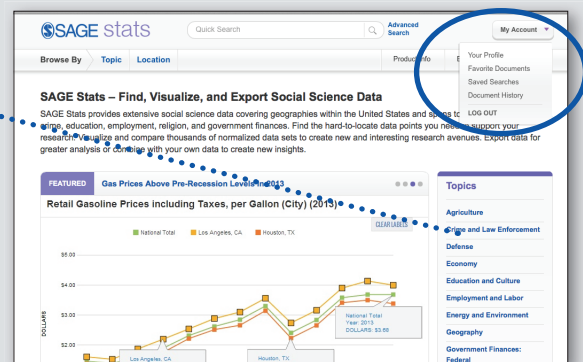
SAGE stats

Quick Search

Advanced Search

My Account

Your Profile
Favorite Documents
Saved Searches
Document History
LOG OUT

Browse By
Topic
Location

Product Info

SAGE Stats – Find, Visualize, and Export Social Science Data

SAGE Stats provides extensive social science data covering geographies within the United States and spans to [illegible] crime, education, employment, religion, and government finances. Find the hard-to-locate data points you need to support your research. Visualize and compare thousands of normalized data sets to create new and interesting research avenues. Export data for greater analysis or combine with your own data to create new insights.

FEATURED
Gas Prices Above Pre-Recession Levels in 2013

Retail Gasoline Prices including Taxes, per Gallon (City) (2013)

National Total
Los Angeles, CA
Houston, TX

CLEAR LABELS

$5.00
$4.00
$3.00
$2.00

DOLLARS

National Total
Year: 2013
DOLLARS: $3.69

Los Angeles, CA

Houston, TX

Topics

Agriculture
Crime and Law Enforcement
Defense
Economy
Education and Culture
Employment and Labor
Energy and Environment
Geography
Government Finances: Federal